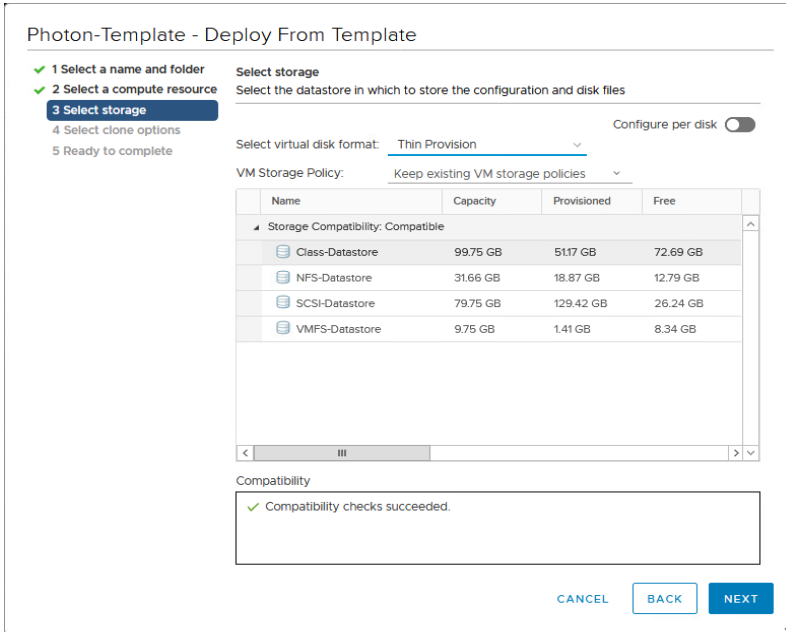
Photon-Template - Deploy From Template

1 Select a name and folder
2 Select a compute resource
3 Select storage
4 Select clone options
5 Ready to complete

Select storage
Select the datastore in which to store the configuration and disk files

Configure per disk

Select virtual disk format: Thin Provision

VM Storage Policy: Keep existing VM storage policies

| Name | Capacity | Provisioned | Free |
|---|---|---|---|
| Storage Compatibility: Compatible | | | |
| Class-Datastore | 99.75 GB | 51.17 GB | 72.69 GB |
| NFS-Datastore | 31.66 GB | 18.87 GB | 12.79 GB |
| SCSI-Datastore | 79.75 GB | 129.42 GB | 26.24 GB |
| VMFS-Datastore | 9.75 GB | 1.41 GB | 8.34 GB |

Compatibility
Compatibility checks succeeded.

CANCEL BACK NEXT